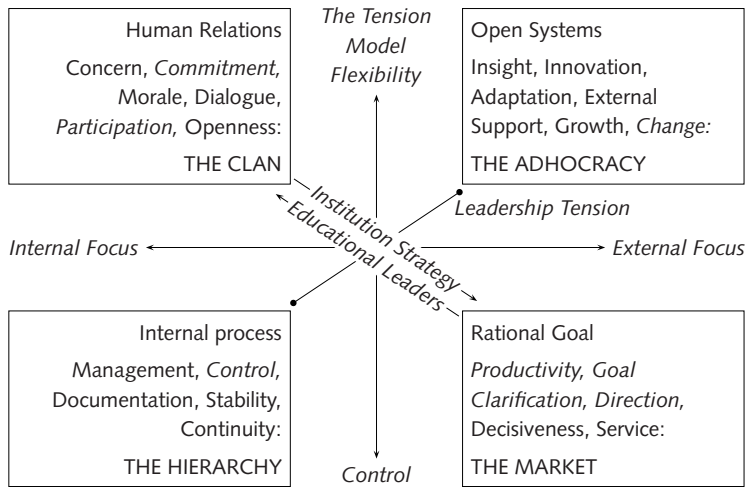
Human Relations

Concern, Commitment, Morale, Dialogue, Participation, Openness:

THE CLAN

The Tension Model

Flexibility

Open Systems

Insight, Innovation, Adaptation, External Support, Growth, Change:

THE ADHOCRACY

Institution Strategy

Educational Leaders

Leadership Tension

Internal Focus

External Focus

Internal process

Management, Control, Documentation, Stability, Continuity:

THE HIERARCHY

Control

Rational Goal

Productivity, Goal Clarification, Direction, Decisiveness, Service:

THE MARKET